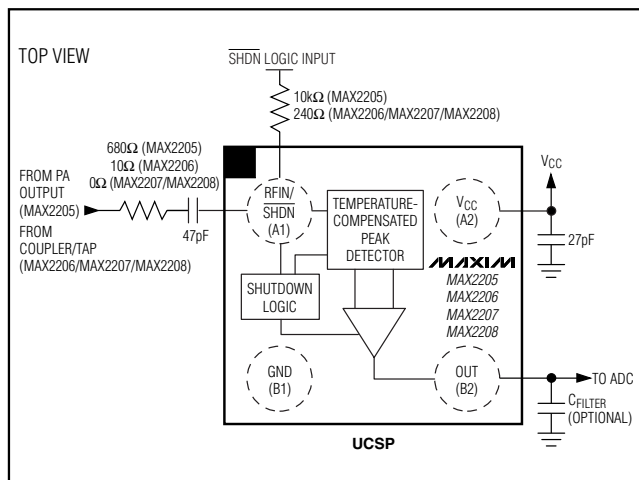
TOP VIEW

$\overline{SHDN}$ LOGIC INPUT

10kΩ (MAX2205)
240Ω (MAX2206/MAX2207/MAX2208)

680Ω (MAX2205)
10Ω (MAX2206)
0Ω (MAX2207/MAX2208)

FROM PA OUTPUT (MAX2205)

FROM COUPLER/TAP (MAX2206/MAX2207/MAX2208)

47pF

RFIN/ $\overline{SHDN}$ (A1)

TEMPERATURE-COMPENSATED PEAK DETECTOR

$V_{CC}$ (A2)

$V_{CC}$

27pF

MAXIM
MAX2205
MAX2206
MAX2207
MAX2208

SHUTDOWN LOGIC

GND (B1)

OUT (B2)

TO ADC

$C_{FILTER}$ (OPTIONAL)

UCSP